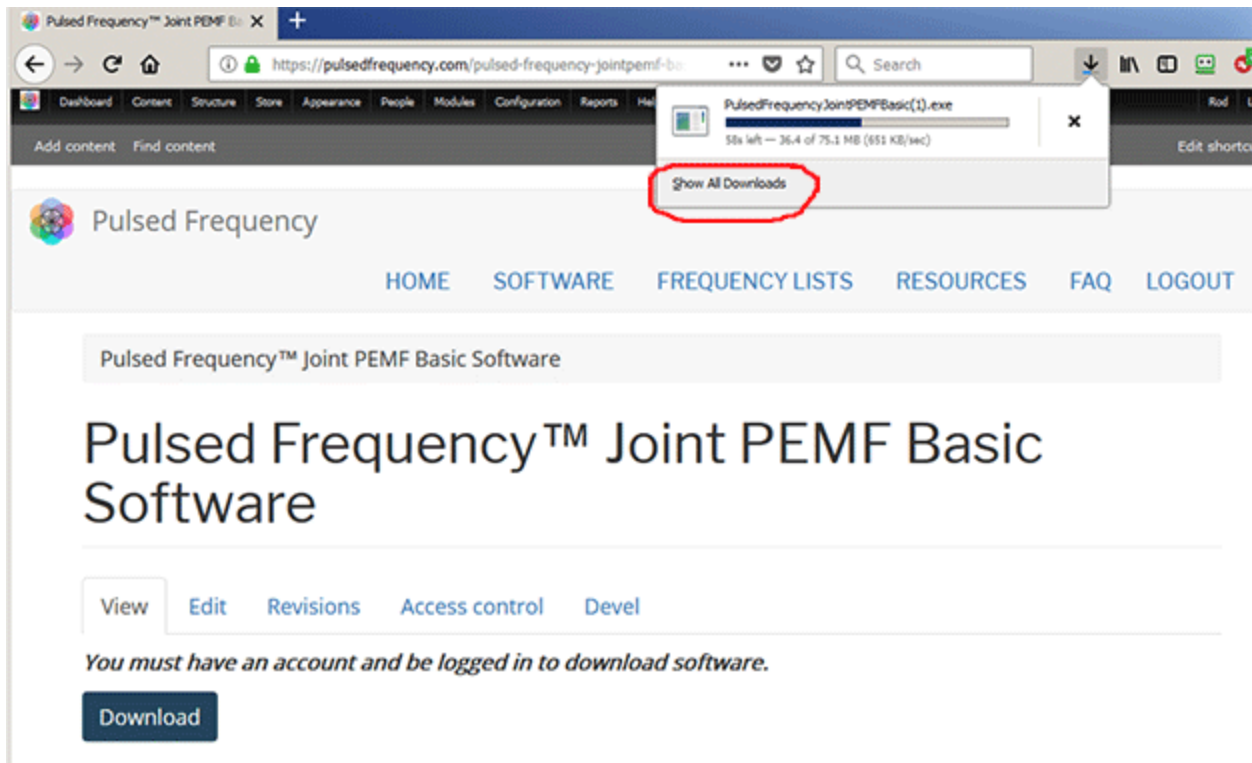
Pulsed Frequency™ Joint PEMF Ba ×

+

https://pulsedfrequency.com/pulsed-frequency-jointpemf-ba

Search

Dashboard Content Structure Store Appearance People Modules Configuration Reports Hel

Rod

Add content Find content

Edit shortc

PulsedFrequencyJointPEMFBasic(1).exe

58s left — 36.4 of 75.1 MB (651 KB/sec)

×

Show All Downloads

Pulsed Frequency

HOME SOFTWARE FREQUENCY LISTS RESOURCES FAQ LOGOUT

Pulsed Frequency™ Joint PEMF Basic Software

Pulsed Frequency™ Joint PEMF Basic Software

View Edit Revisions Access control Devel

*You must have an account and be logged in to download software.*

Download